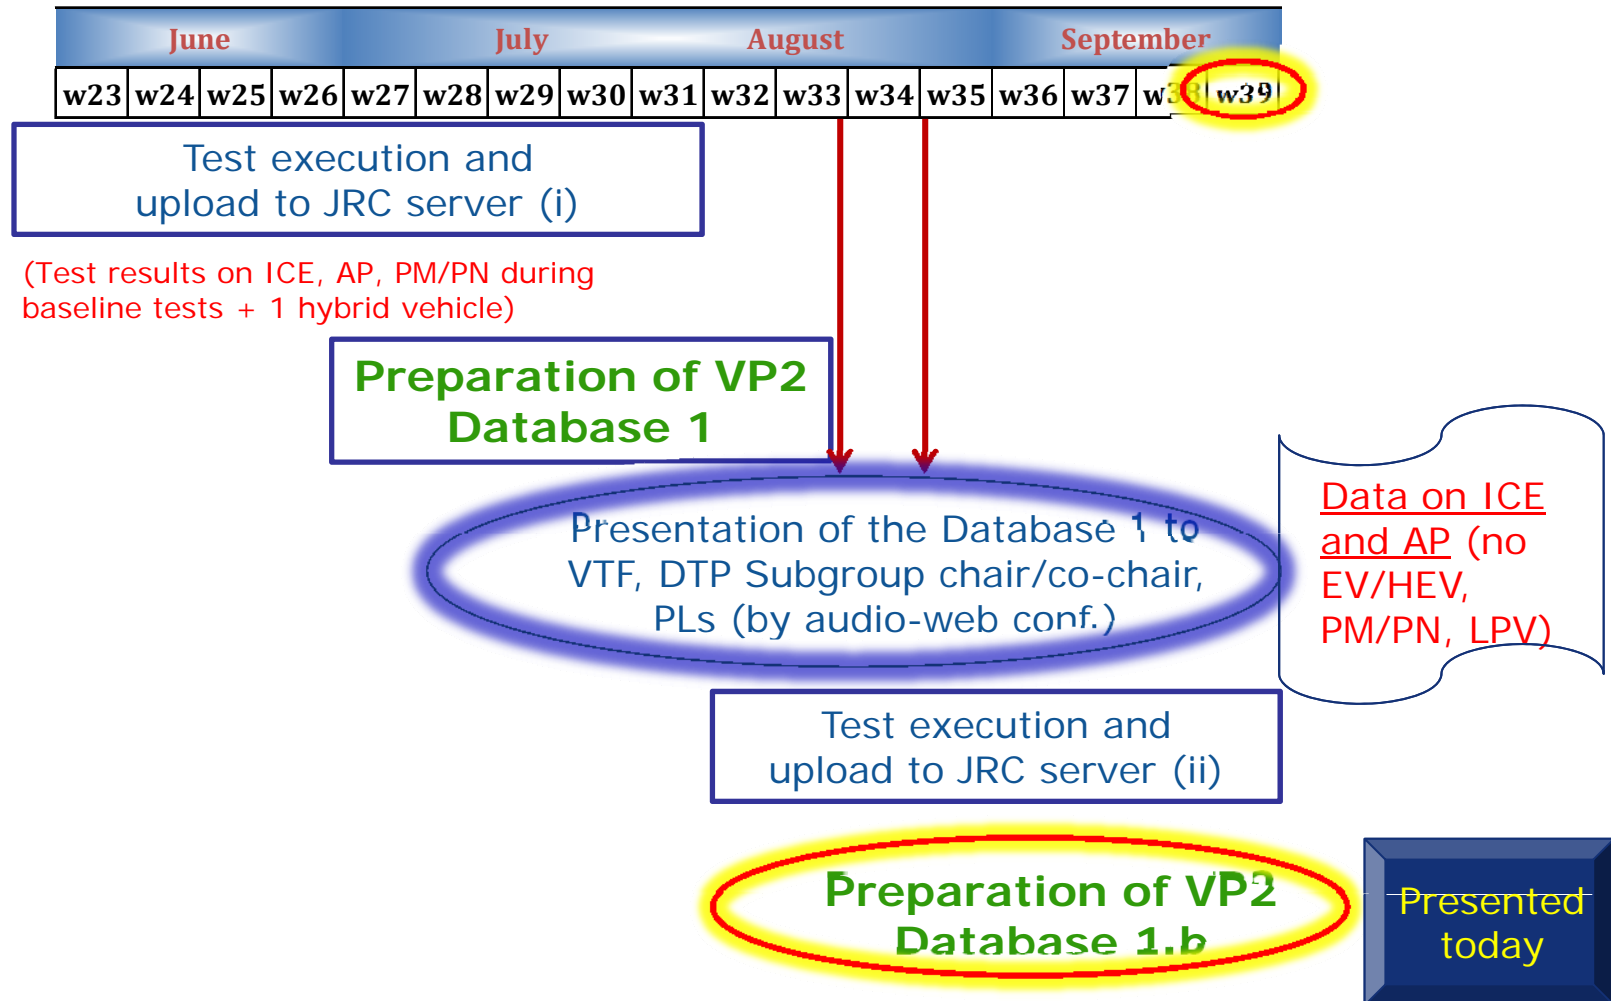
June July August September

| w23 | w24 | w25 | w26 | w27 | w28 | w29 | w30 | w31 | w32 | w33 | w34 | w35 | w36 | w37 | w38 | w39 |
|---|---|---|---|---|---|---|---|---|---|---|---|---|---|---|---|---|

Test execution and upload to JRC server (i)

(Test results on ICE, AP, PM/PN during baseline tests + 1 hybrid vehicle)

Preparation of VP2 Database 1

Presentation of the Database 1 to VTF, DTP Subgroup chair/co-chair, PLs (by audio-web conf.)

Data on ICE and AP (no EV/HEV, PM/PN, LPV)

Test execution and upload to JRC server (ii)

Preparation of VP2 Database 1.b

Presented today